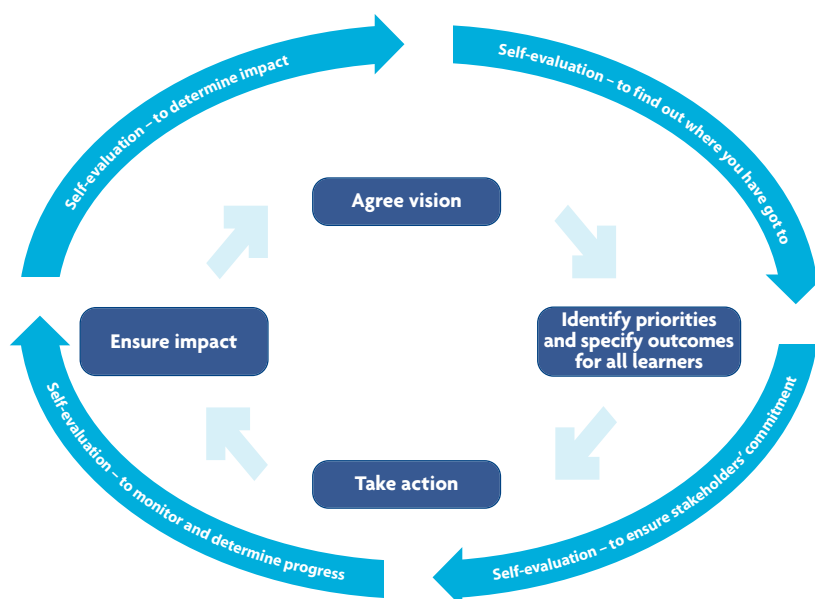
Self-evaluation – to determine impact

Self-evaluation – to find out where you have got to

Agree vision

Ensure impact

Identify priorities and specify outcomes for all learners

Take action

Self-evaluation – to monitor and determine progress

Self-evaluation – to ensure stakeholders' commitment